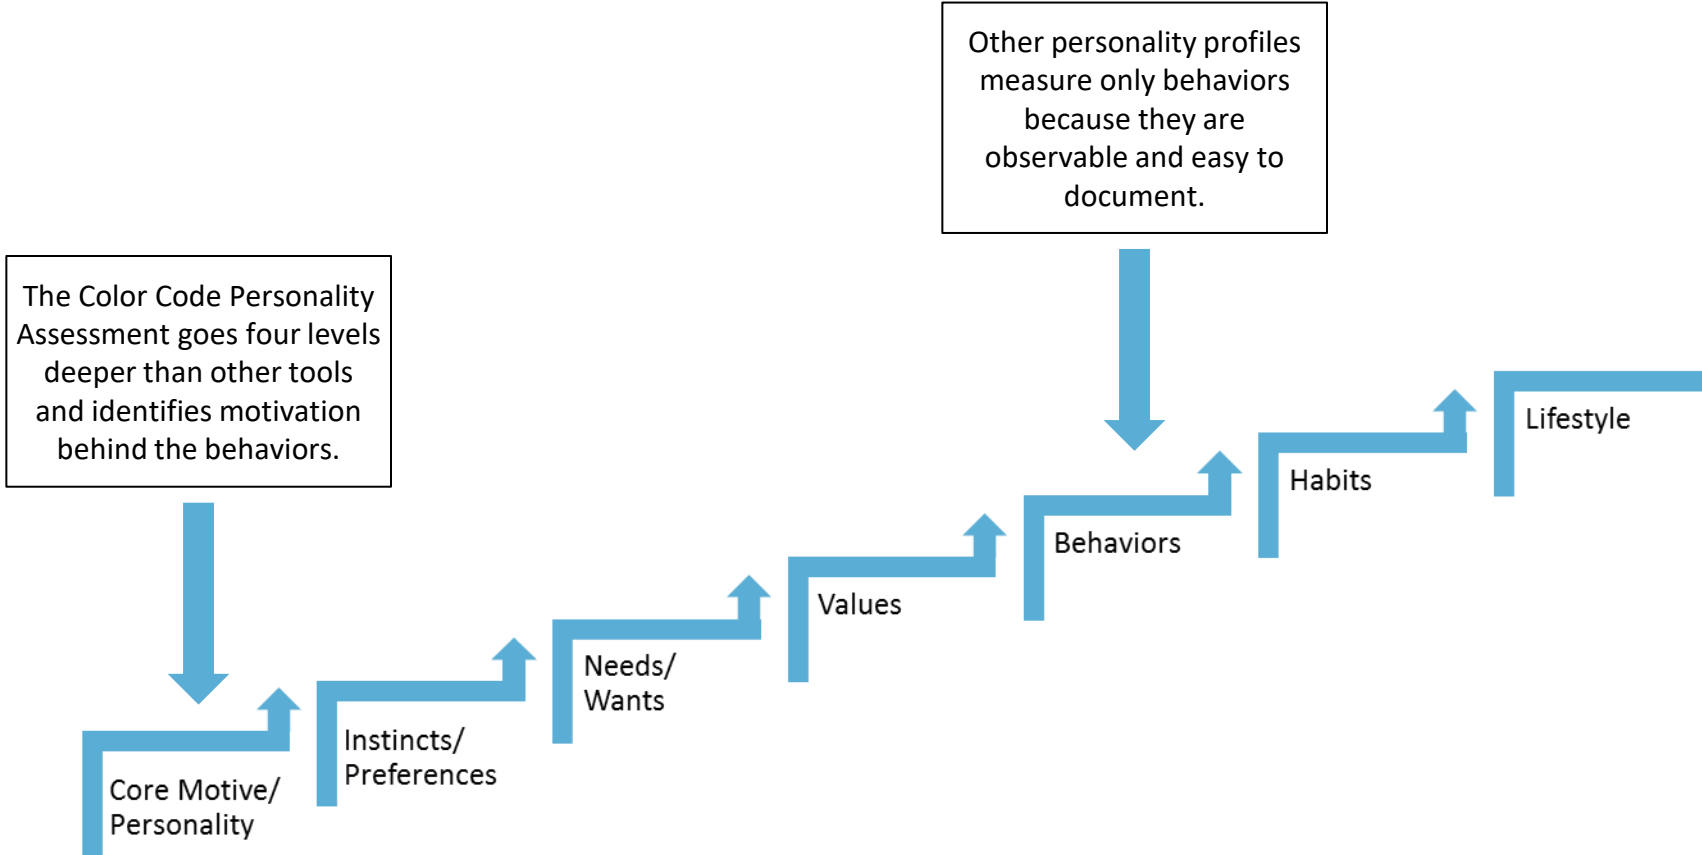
Other personality profiles measure only behaviors because they are observable and easy to document.

The Color Code Personality Assessment goes four levels deeper than other tools and identifies motivation behind the behaviors.

Core Motive/ Personality

Instincts/ Preferences

Needs/ Wants

Values

Behaviors

Habits

Lifestyle